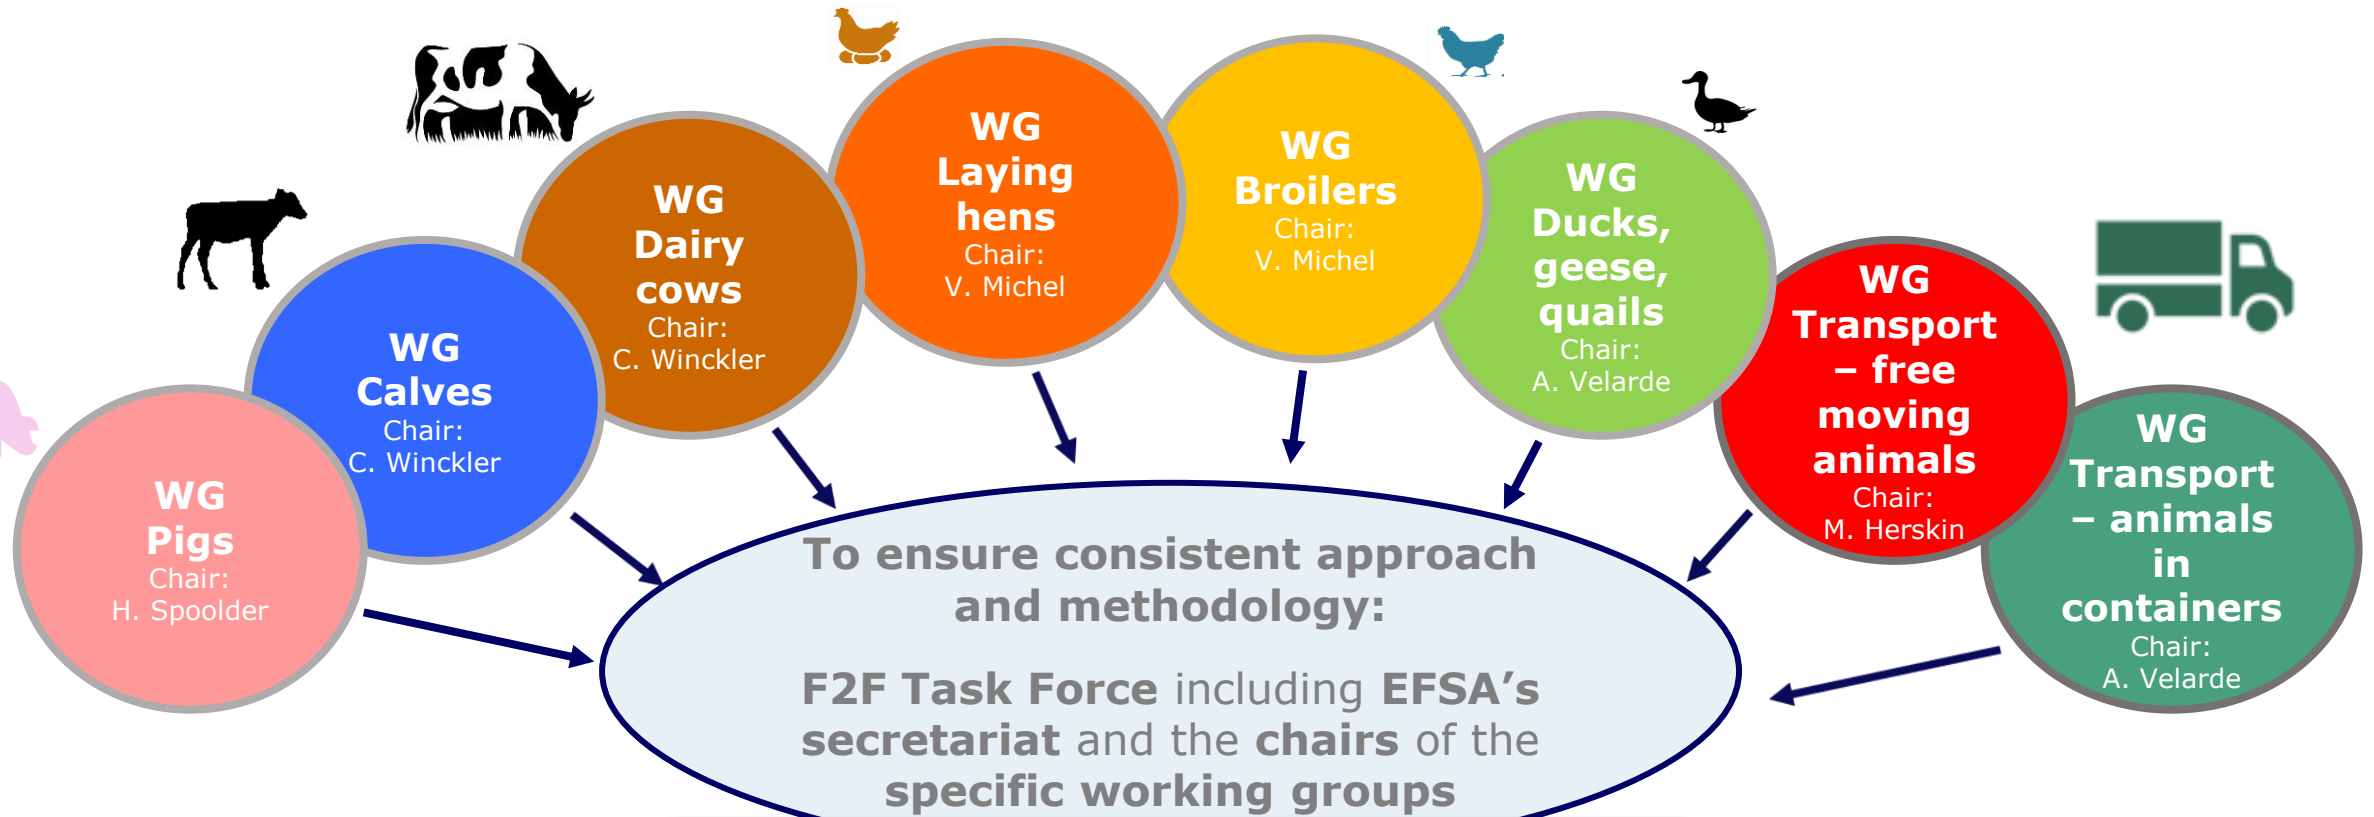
WG Pigs
Chair:
H. Spoolder

WG Calves
Chair:
C. Winckler

WG Dairy cows
Chair:
C. Winckler

WG Laying hens
Chair:
V. Michel

WG Broilers
Chair:
V. Michel

WG Ducks, geese, quails
Chair:
A. Velarde

WG Transport – free moving animals
Chair:
M. Herskin

WG Transport – animals in containers
Chair:
A. Velarde

To ensure consistent approach and methodology:

F2F Task Force including EFSA's secretariat and the chairs of the specific working groups